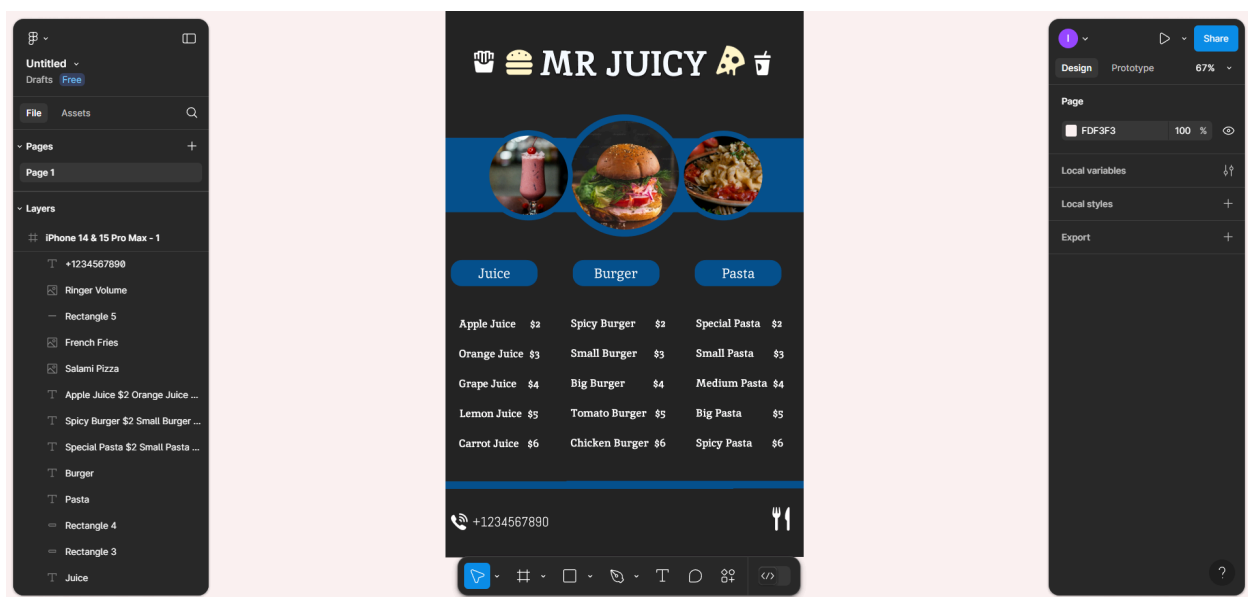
Untitled
Drafts Free

File Assets

Pages
Page 1

Layers
iPhone 14 & 15 Pro Max - 1
+1234567890
Ringer Volume
Rectangle 5
French Fries
Salami Pizza
Apple Juice $2 Orange Juice ...
Spicy Burger $2 Small Burger ...
Special Pasta $2 Small Pasta ...
Burger
Pasta
Rectangle 4
Rectangle 3
Juice

MR JUICY

Juice
Burger
Pasta

| Apple Juice | $2 | Spicy Burger | $2 | Special Pasta | $2 |
|---|---|---|---|---|---|
| Orange Juice | $3 | Small Burger | $3 | Small Pasta | $3 |
| Grape Juice | $4 | Big Burger | $4 | Medium Pasta | $4 |
| Lemon Juice | $5 | Tomato Burger | $5 | Big Pasta | $5 |
| Carrot Juice | $6 | Chicken Burger | $6 | Spicy Pasta | $6 |

+1234567890

I
Share
Design Prototype 67%

Page
FDF3F3 100 %

Local variables
Local styles
Export

?